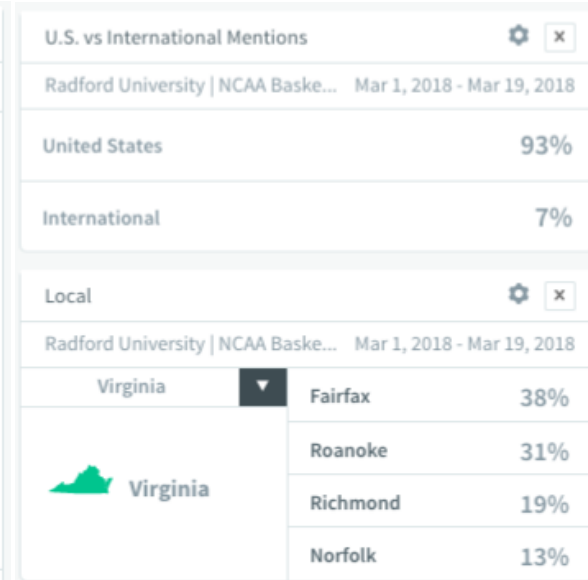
U.S. vs International Mentions

×

Radford University | NCAA Baske... Mar 1, 2018 - Mar 19, 2018

United States 93%

International 7%

Local

×

Radford University | NCAA Baske... Mar 1, 2018 - Mar 19, 2018

Virginia ▼

Virginia

| | |
|---|---|
| Fairfax | 38% |
| Roanoke | 31% |
| Richmond | 19% |
| Norfolk | 13% |